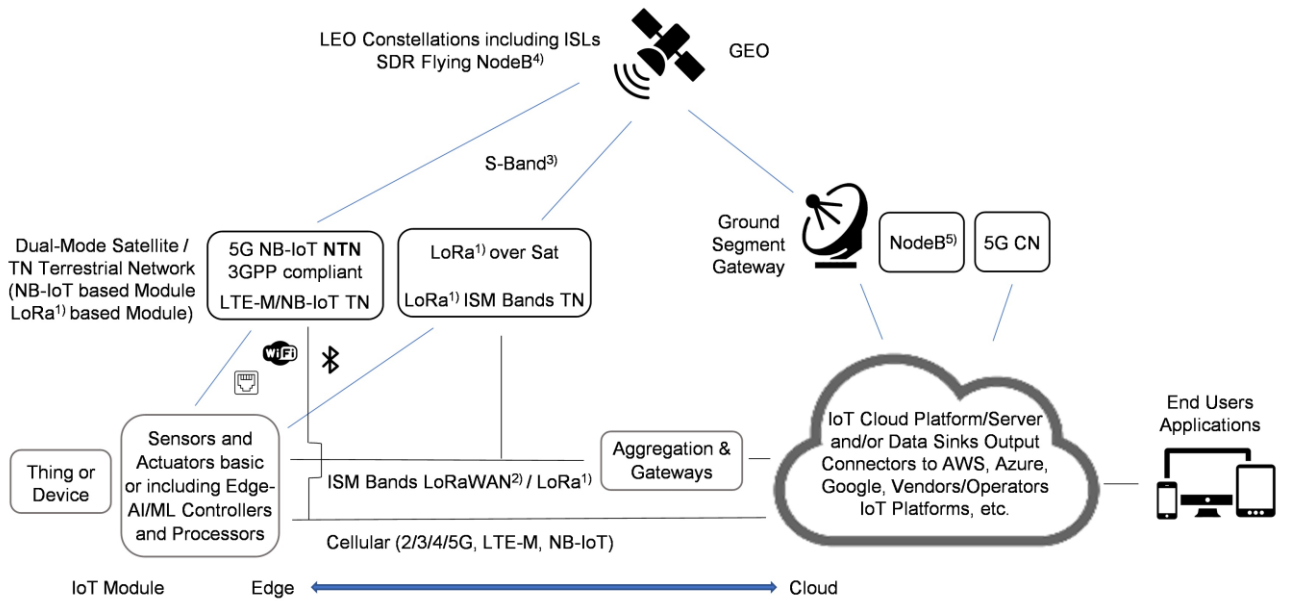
LEO Constellations including ISLs
SDR Flying NodeB$^{4)}$

GEO

S-Band$^{3)}$

Dual-Mode Satellite / TN Terrestrial Network (NB-IoT based Module LoRa$^{1)}$ based Module)

5G NB-IoT **NTN** 3GPP compliant
LTE-M/NB-IoT TN

LoRa$^{1)}$ over Sat
LoRa$^{1)}$ ISM Bands TN

Ground Segment Gateway

NodeB$^{5)}$

5G CN

WiFi

Thing or Device

Sensors and Actuators basic or including Edge-AI/ML Controllers and Processors

ISM Bands LoRaWAN$^{2)}$ / LoRa$^{1)}$

Aggregation & Gateways

Cellular (2/3/4/5G, LTE-M, NB-IoT)

IoT Cloud Platform/Server and/or Data Sinks Output Connectors to AWS, Azure, Google, Vendors/Operators IoT Platforms, etc.

End Users Applications

IoT Module

Edge

Cloud